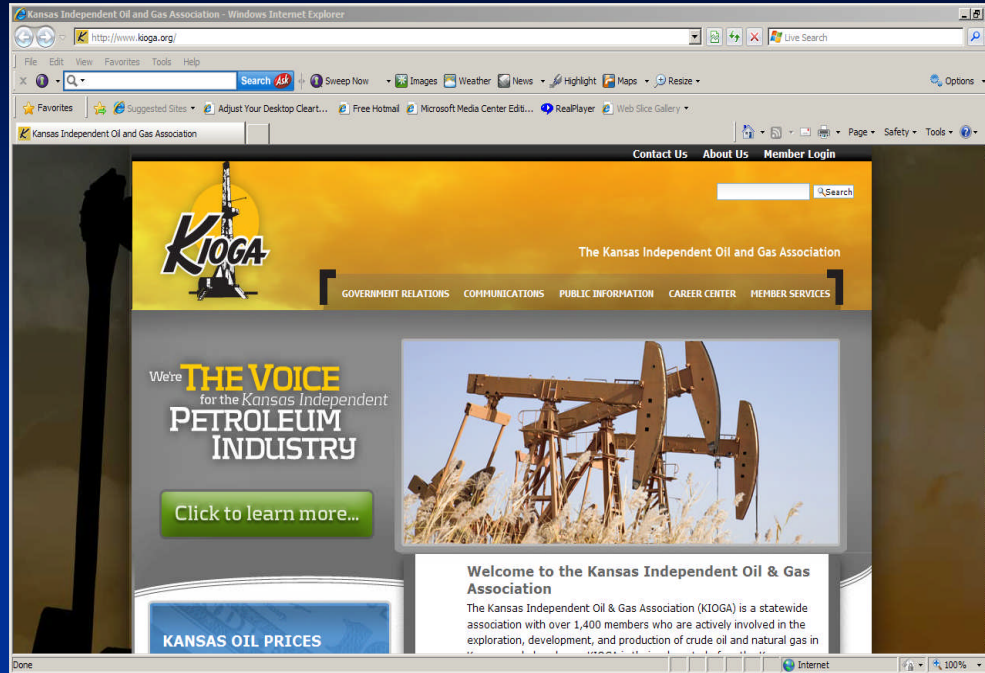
Kansas Independent Oil and Gas Association - Windows Internet Explorer

http://www.kioga.org/

Live Search

File Edit View Favorites Tools Help

Search Ask

Sweep Now

Images

Weather

News

Highlight

Maps

Resize

Options

Favorites

Suggested Sites

Adjust Your Desktop Cleart...

Free Hotmail

Microsoft Media Center Editi...

RealPlayer

Web Slice Gallery

Kansas Independent Oil and Gas Association

Page

Safety

Tools

Contact Us About Us Member Login

Search

KIOGA

The Kansas Independent Oil and Gas Association

GOVERNMENT RELATIONS COMMUNICATIONS PUBLIC INFORMATION CAREER CENTER MEMBER SERVICES

We're THE VOICE for the Kansas Independent PETROLEUM INDUSTRY

Click to learn more...

Welcome to the Kansas Independent Oil & Gas Association

The Kansas Independent Oil & Gas Association (KIOGA) is a statewide association with over 1,400 members who are actively involved in the exploration, development, and production of crude oil and natural gas in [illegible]

KANSAS OIL PRICES

Done

Internet

100%